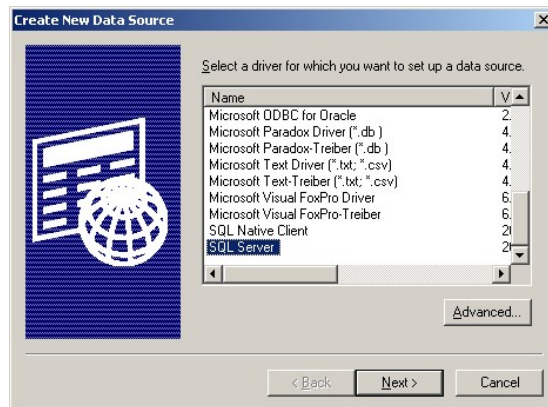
Create New Data Source

Select a driver for which you want to set up a data source.

| Name | V |
|---|---|
| Microsoft ODBC for Oracle | 2. |
| Microsoft Paradox Driver (*.db ) | 4. |
| Microsoft Paradox-Treiber (*.db ) | 4. |
| Microsoft Text Driver (*.txt; *.csv) | 4. |
| Microsoft Text-Treiber (*.txt; *.csv) | 4. |
| Microsoft Visual FoxPro Driver | 6. |
| Microsoft Visual FoxPro-Treiber | 6. |
| SQL Native Client | 2( |
| SQL Server | 2( |

Advanced...

< Back    Next >    Cancel